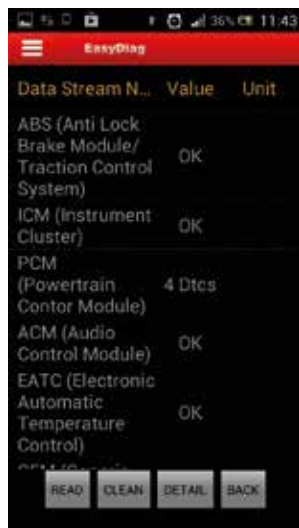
36% 11:43

EasyDiag

| Data Stream N... | Value | Unit |
|---|---|---|
| ABS (Anti Lock Brake Module/ Traction Control System) | OK | |
| ICM (Instrument Cluster) | OK | |
| PCM (Powertrain Contor Module) | 4 Dtcs | |
| ACM (Audio Control Module) | OK | |
| EATC (Electronic Automatic Temperature Control) | OK | |
| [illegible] | | |

READ CLEAN DETAIL BACK